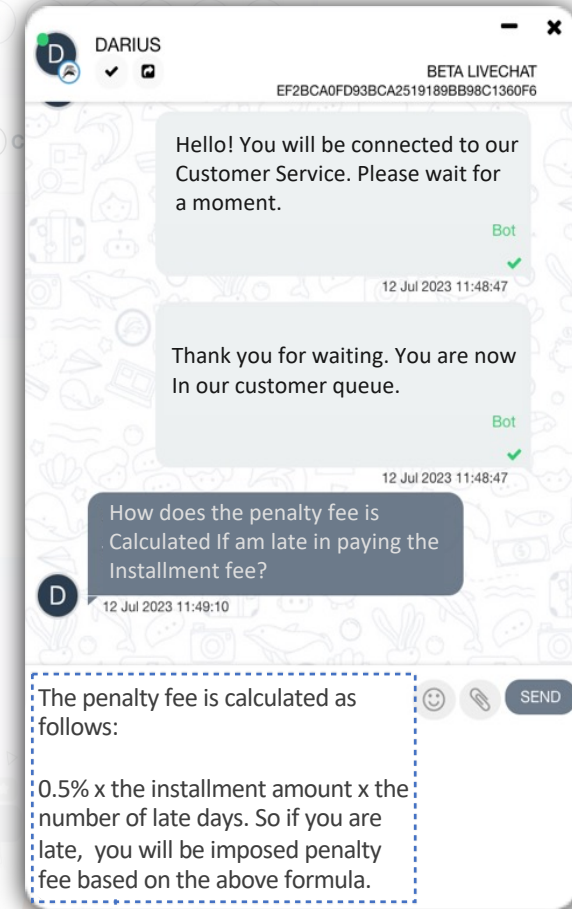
D DARIUS

BETA LIVECHAT
EF2BCA0FD93BCA2519189BB98C1360F6

Hello! You will be connected to our Customer Service. Please wait for a moment.
Bot
12 Jul 2023 11:48:47

Thank you for waiting. You are now In our customer queue.
Bot
12 Jul 2023 11:48:47

How does the penalty fee is Calculated If am late in paying the Installment fee?
D
12 Jul 2023 11:49:10

The penalty fee is calculated as follows:

0.5% x the installment amount x the number of late days. So if you are late, you will be imposed penalty fee based on the above formula.

SEND